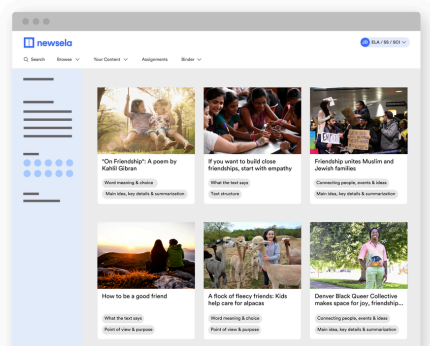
newsela

JS ELA / 6G / 501

Search Browse Your Content Assignments Binder

"On Friendship": A poem by Kahlil Gibran

Word meaning & choice

Main idea, key details & summarization

If you want to build close friendships, start with empathy

What the text says

Text structure

Friendship unites Muslim and Jewish families

Connecting people, events & ideas

Main idea, key details & summarization

How to be a good friend

What the text says

Point of view & purpose

A flock of fleecy friends: Kids help care for alpacas

Word meaning & choice

Point of view & purpose

Denver Black Queer Collective makes space for joy, friendship

Connecting people, events & ideas

Main idea, key details & summarization